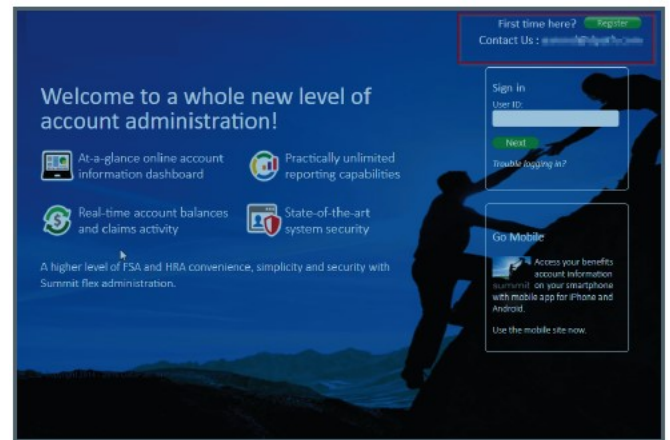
First time here? Register
Contact Us : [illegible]

Welcome to a whole new level of account administration!

At-a-glance online account information dashboard

Practically unlimited reporting capabilities

Real-time account balances and claims activity

State-of-the-art system security

A higher level of FSA and HRA convenience, simplicity and security with Summit flex administration.

Sign in
User ID:
Next
Trouble logging in?

Go Mobile
Access your benefits account information on your smartphone with mobile app for iPhone and Android.
summit
Use the mobile site now.